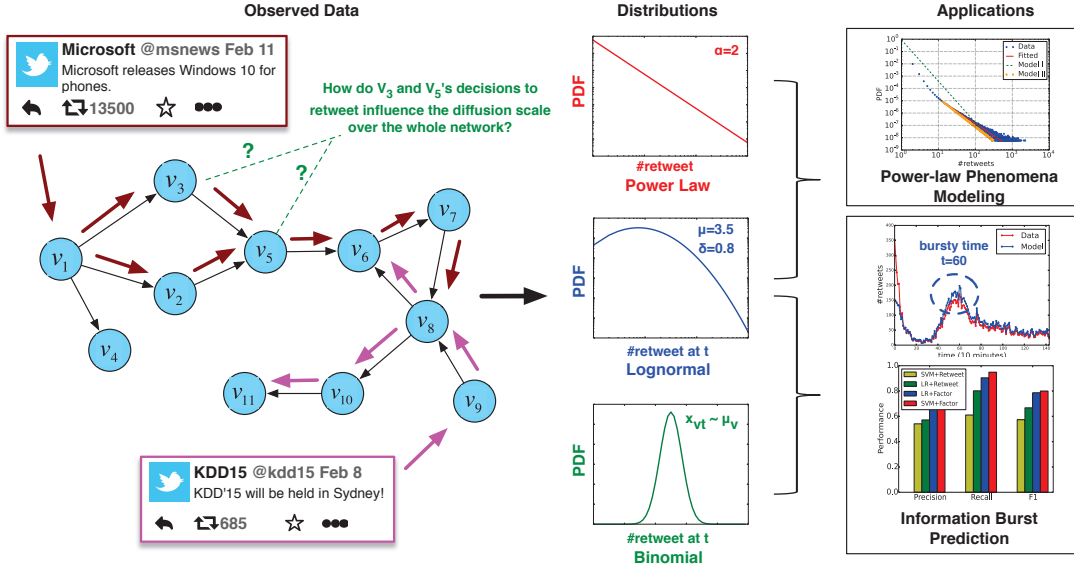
Observed Data

Microsoft @msnews Feb 11
Microsoft releases Windows 10 for phones.
13500

How do $V_3$ and $V_5$'s decisions to retweet influence the diffusion scale over the whole network?

?
?

$v_1$ $v_2$ $v_3$ $v_4$ $v_5$ $v_6$ $v_7$ $v_8$ $v_9$ $v_{10}$ $v_{11}$

KDD15 @kdd15 Feb 8
KDD'15 will be held in Sydney!
685

Distributions

PDF
α=2
#retweet
Power Law

PDF
μ=3.5
δ=0.8
#retweet at t
Lognormal

PDF
$x_{vt} \sim \mu_v$
#retweet at t
Binomial

Applications

$10^0$ $10^{-1}$ $10^{-2}$ $10^{-3}$ $10^{-4}$ $10^{-5}$ $10^{-6}$ $10^{-7}$ $10^{-8}$
PDF
$10^0$ $10^1$ $10^2$ $10^3$ $10^4$
#retweets
Data
Fitted
Model I
Model II
Power-law Phenomena Modeling

400 350 300 250 200 150 100 50 0
#retweets
bursty time
t=60
Data
Model
0 20 40 60 80 100 120 140
time (10 minutes)

SVM+Retweet
LR+Retweet
LR+Factor
SVM+Factor
1.0 0.8 0.6 0.4 0.2 0.0
Performance
Precision Recall F1
Information Burst Prediction